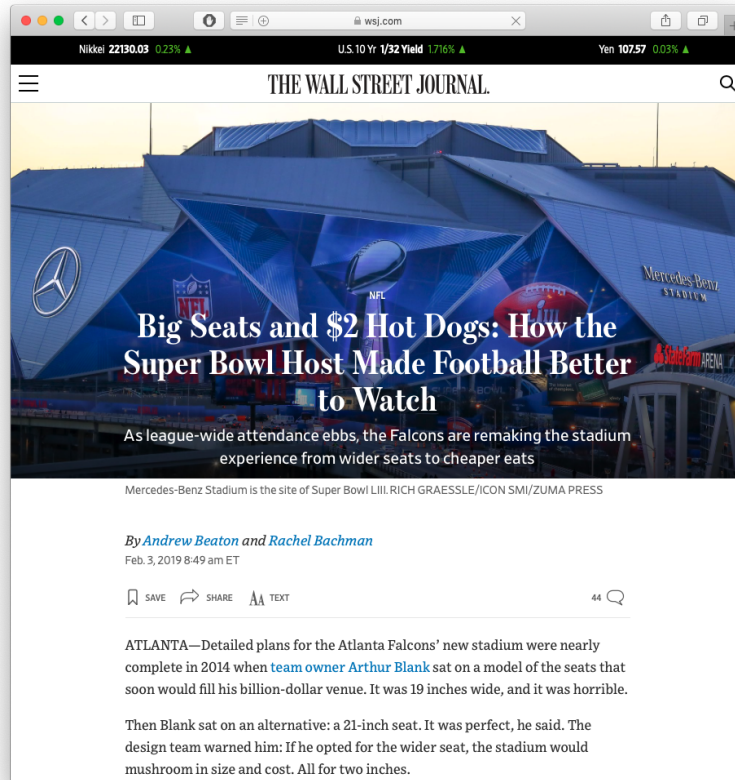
wsj.com

Nikkei 22130.03 0.23% ▲ U.S. 10 Yr 1/32 Yield 1.716% ▲ Yen 107.57 0.03% ▲

THE WALL STREET JOURNAL.

Mercedes-Benz STADIUM

State Farm ARENA

NFL

Big Seats and $2 Hot Dogs: How the Super Bowl Host Made Football Better to Watch

As league-wide attendance ebbs, the Falcons are remaking the stadium experience from wider seats to cheaper eats

Mercedes-Benz Stadium is the site of Super Bowl LIII. RICH GRAESSLE/ICON SMI/ZUMA PRESS

By Andrew Beaton and Rachel Bachman

Feb. 3, 2019 8:49 am ET

SAVE SHARE TEXT 44

ATLANTA—Detailed plans for the Atlanta Falcons' new stadium were nearly complete in 2014 when team owner Arthur Blank sat on a model of the seats that soon would fill his billion-dollar venue. It was 19 inches wide, and it was horrible.

Then Blank sat on an alternative: a 21-inch seat. It was perfect, he said. The design team warned him: If he opted for the wider seat, the stadium would mushroom in size and cost. All for two inches.